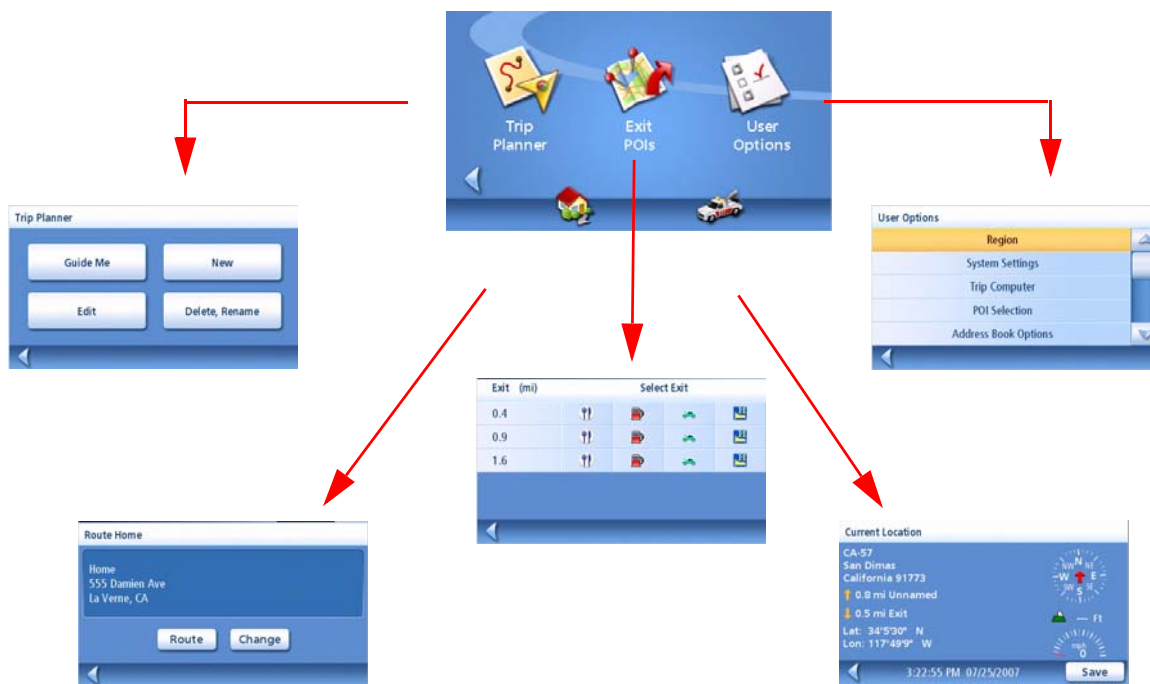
Trip Planner

Exit POIs

User Options

Trip Planner

Guide Me

New

Edit

Delete, Rename

User Options

Region

System Settings

Trip Computer

POI Selection

Address Book Options

| Exit (mi) | Select Exit | | | |
|---|---|---|---|---|
| 0.4 | | | | |
| 0.9 | | | | |
| 1.6 | | | | |

Route Home

Home
555 Damien Ave
La Verne, CA

Route

Change

Current Location

CA-57
San Dimas
California 91773

0.8 mi Unnamed

0.5 mi Exit

Let: 34°5'30" N
Lon: 117°49'9" W

N
NW NE
W E
SW SE
S

— Ft

mph
0

3:22:55 PM 07/25/2007

Save